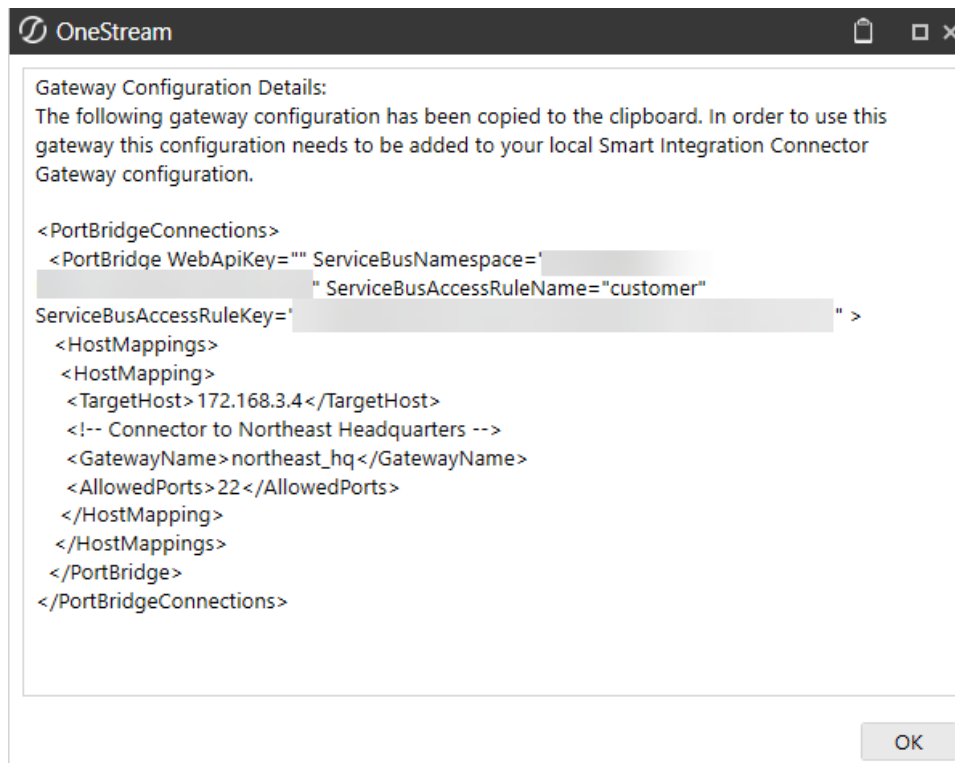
OneStream

Gateway Configuration Details:
The following gateway configuration has been copied to the clipboard. In order to use this gateway this configuration needs to be added to your local Smart Integration Connector Gateway configuration.

<PortBridgeConnections>
<PortBridge WebApiKey="" ServiceBusNamespace="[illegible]
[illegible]" ServiceBusAccessRuleName="customer"
ServiceBusAccessRuleKey="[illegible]" >
<HostMappings>
<HostMapping>
<TargetHost>172.168.3.4</TargetHost>
<!-- Connector to Northeast Headquarters -->
<GatewayName>northeast_hq</GatewayName>
<AllowedPorts>22</AllowedPorts>
</HostMapping>
</HostMappings>
</PortBridge>
</PortBridgeConnections>

OK